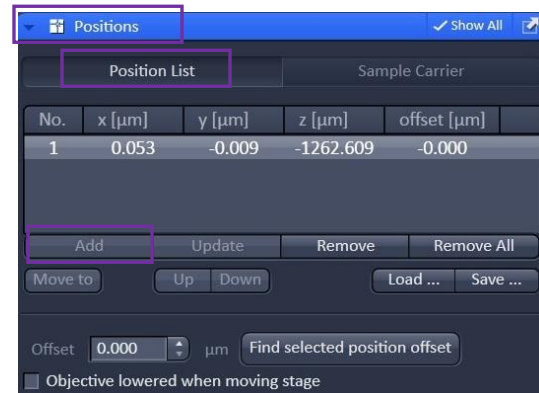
Positions
✓ Show All

Position List
Sample Carrier

| No. | x [µm] | y [µm] | z [µm] | offset [µm] |
|---|---|---|---|---|
| 1 | 0.053 | -0.009 | -1262.609 | -0.000 |

Add
Update
Remove
Remove All
Move to
Up
Down
Load ...
Save ...

Offset 0.000 µm Find selected position offset
Objective lowered when moving stage